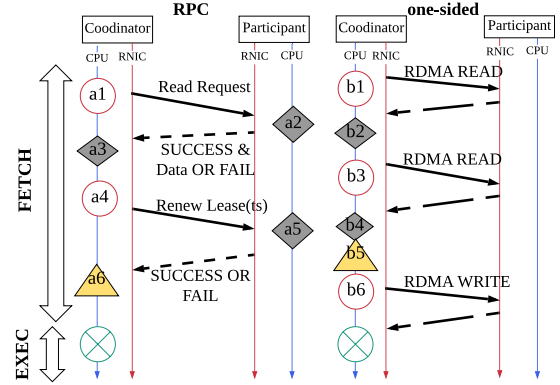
RPC

one-sided

Coodinator

Participant

Coodinator

Participant

CPU RNIC

RNIC CPU

CPU RNIC

RNIC CPU

FETCH

EXEC

a1

Read Request

a2

a3

SUCCESS & Data OR FAIL

a4

Renew Lease(ts)

a5

a6

SUCCESS OR FAIL

b1

RDMA READ

b2

b3

RDMA READ

b4

b5

b6

RDMA WRITE